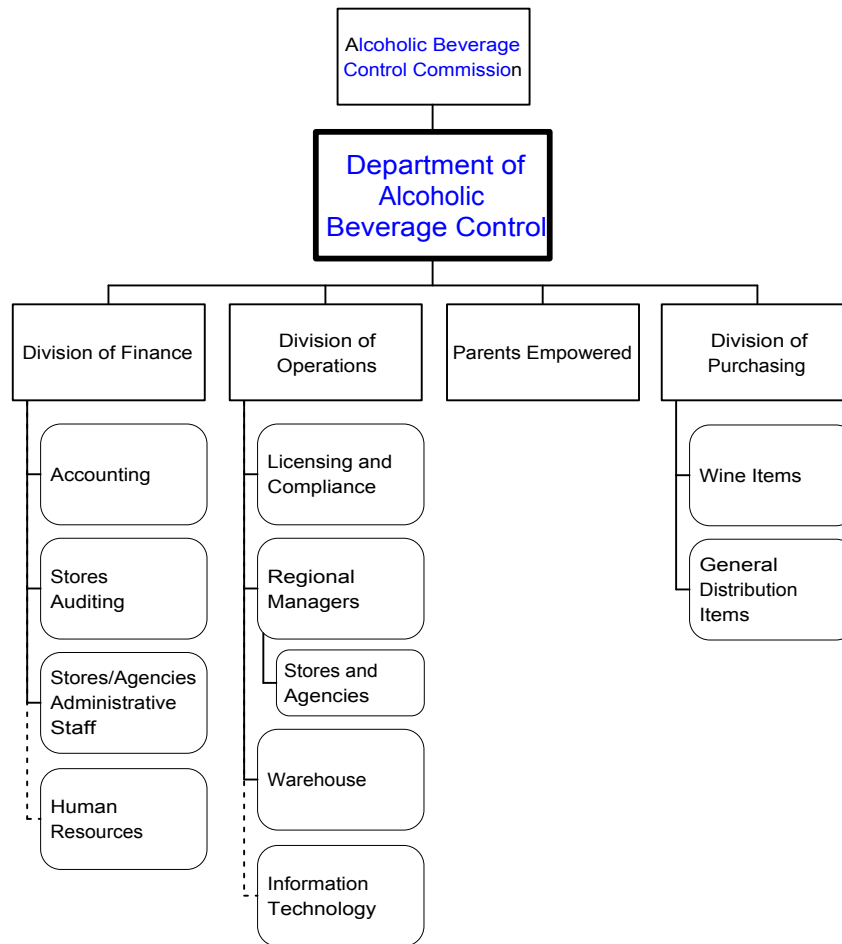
Alcoholic Beverage Control Commission

Department of Alcoholic Beverage Control

Division of Finance

Accounting

Stores Auditing

Stores/Agencies Administrative Staff

Human Resources

Division of Operations

Licensing and Compliance

Regional Managers

Stores and Agencies

Warehouse

Information Technology

Parents Empowered

Division of Purchasing

Wine Items

General Distribution Items